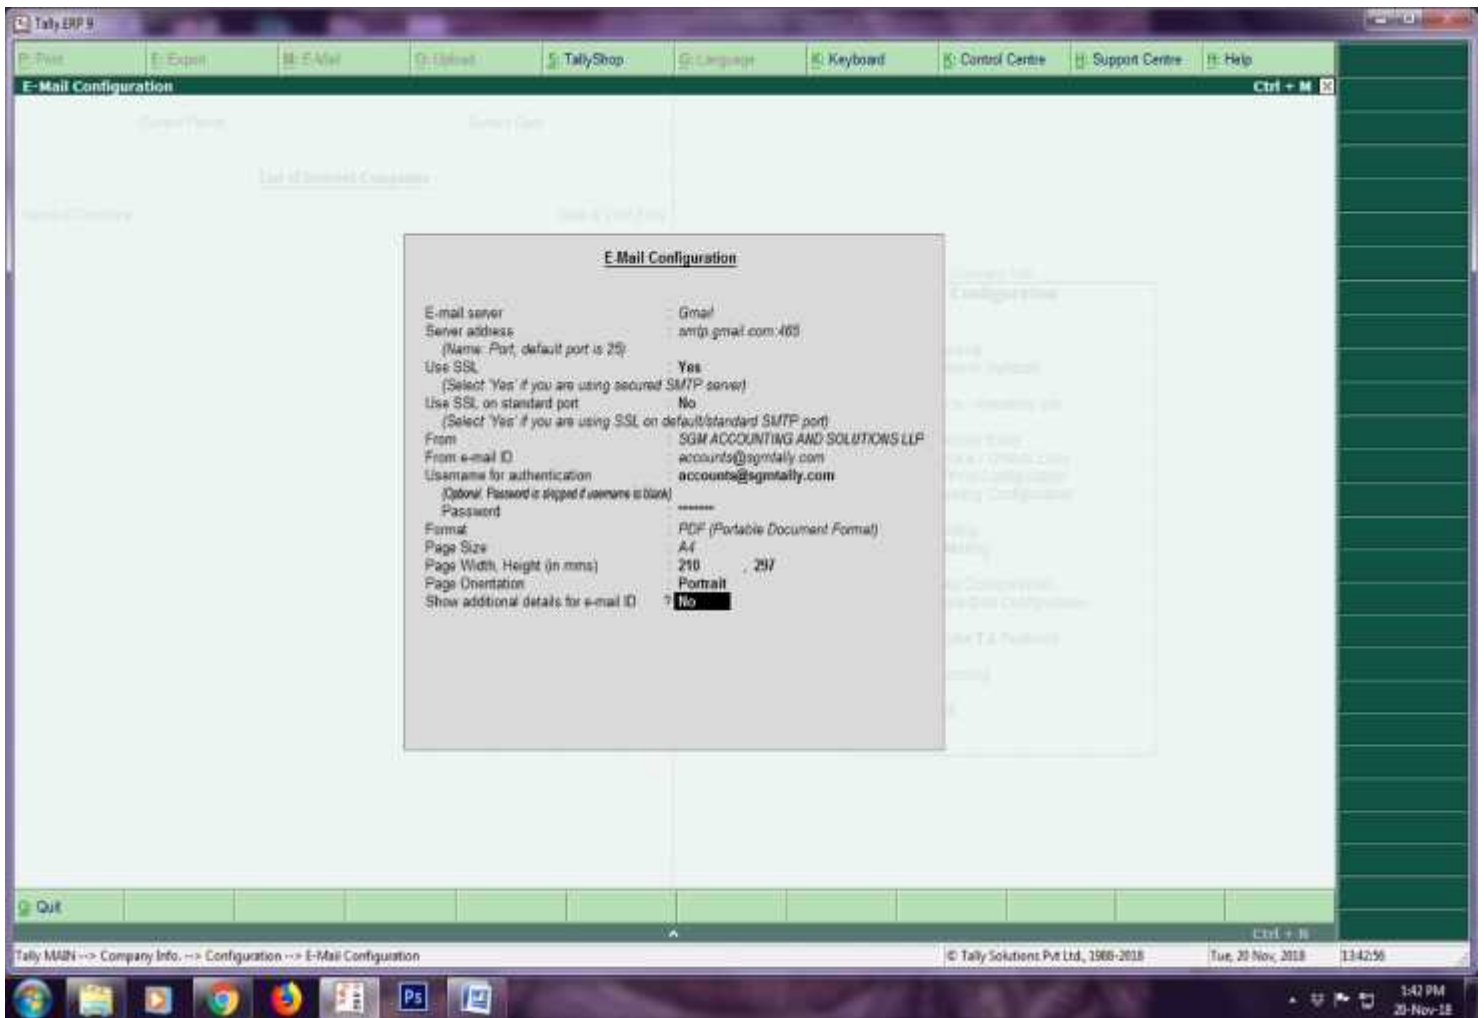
Tally.ERP 9

P: Print | E: Export | M: E-Mail | O: Upload | S: TallyShop | G: Language | K: Keyboard | K: Control Centre | H: Support Centre | H: Help

E-Mail Configuration Ctrl + M

E-Mail Configuration

| | |
|---|---|
| E-mail server | : Gmail |
| Server address | : smtp.gmail.com:465 |
| (Name: Port, default port is 25) | |
| Use SSL | : Yes |
| (Select 'Yes' if you are using secured SMTP server) | |
| Use SSL on standard port | : No |
| (Select 'Yes' if you are using SSL on default/standard SMTP port) | |
| From | : SGM ACCOUNTING AND SOLUTIONS LLP |
| From e-mail ID | : accounts@sgmtally.com |
| Username for authentication | : accounts@sgmtally.com |
| (Optional. Password is skipped if username is blank) | |
| Password | : ******* |
| Format | : PDF (Portable Document Format) |
| Page Size | : A4 |
| Page Width, Height (in mms) | : 210 , 297 |
| Page Orientation | : Portrait |
| Show additional details for e-mail ID | ? No |

Q: Quit

Ctrl + N

Tally MAIN --> Company Info. --> Configuration --> E-Mail Configuration

© Tally Solutions Pvt Ltd., 1988-2018

Tue, 20 Nov, 2018

13:42:56

1:42 PM
20-Nov-18